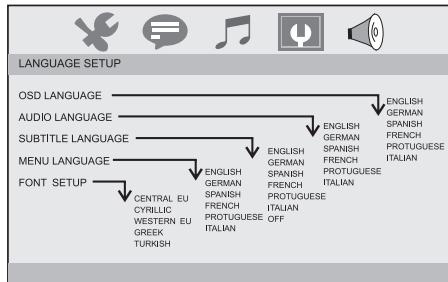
LANGUAGE SETUP

OSD LANGUAGE
ENGLISH
GERMAN
SPANISH
FRENCH
PROTUGUESE
ITALIAN

AUDIO LANGUAGE
ENGLISH
GERMAN
SPANISH
FRENCH
PROTUGUESE
ITALIAN

SUBTITLE LANGUAGE
ENGLISH
GERMAN
SPANISH
FRENCH
PROTUGUESE
ITALIAN
OFF

MENU LANGUAGE
ENGLISH
GERMAN
SPANISH
FRENCH
PROTUGUESE
ITALIAN

FONT SETUP
CENTRAL EU
CYRILLIC
WESTERN EU
GREEK
TURKISH